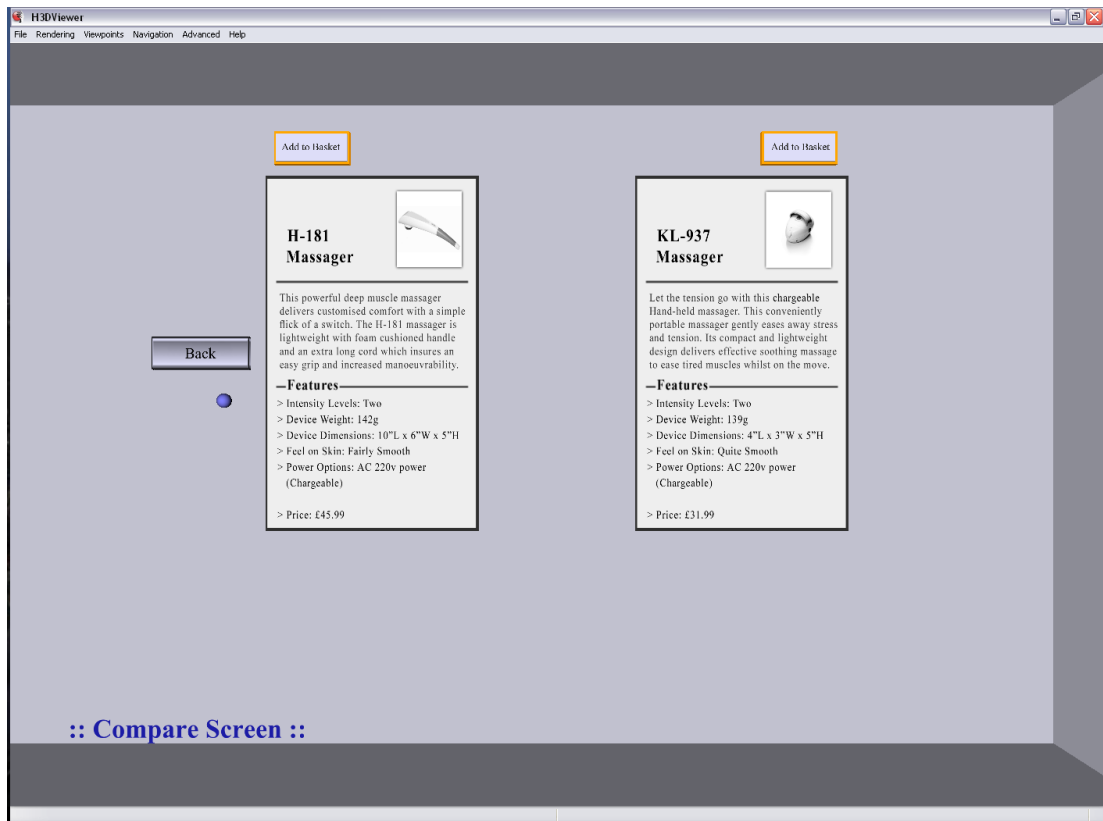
H3DViewer

File Rendering Viewpoints Navigation Advanced Help

Add to Basket

H-181 Massager

This powerful deep muscle massager delivers customised comfort with a simple flick of a switch. The H-181 massager is lightweight with foam cushioned handle and an extra long cord which insures an easy grip and increased manoeuvrability.

Features

> Intensity Levels: Two
> Device Weight: 142g
> Device Dimensions: 10"L x 6"W x 5"H
> Feel on Skin: Fairly Smooth
> Power Options: AC 220v power (Chargeable)

> Price: £45.99

Add to Basket

KL-937 Massager

Let the tension go with this chargeable Hand-held massager. This conveniently portable massager gently eases away stress and tension. Its compact and lightweight design delivers effective soothing massage to ease tired muscles whilst on the move.

Features

> Intensity Levels: Two
> Device Weight: 139g
> Device Dimensions: 4"L x 3"W x 5"H
> Feel on Skin: Quite Smooth
> Power Options: AC 220v power (Chargeable)

> Price: £31.99

Back

:: Compare Screen ::